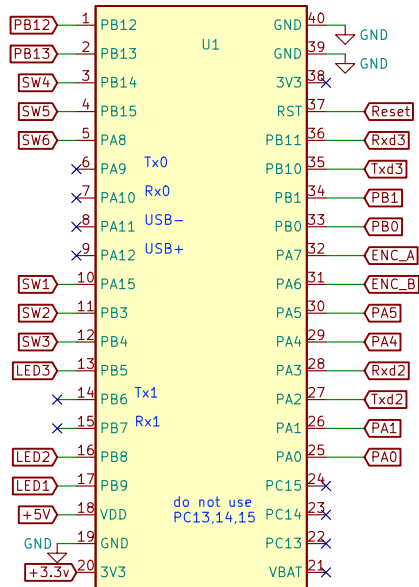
PB12 1 PB12
PB13 2 PB13
SW4 3 PB14
SW5 4 PB15
SW6 5 PA8
6 PA9 Tx0
7 PA10 Rx0
8 PA11 USB−
9 PA12 USB+
SW1 10 PA15
SW2 11 PB3
SW3 12 PB4
LED3 13 PB5
14 PB6 Tx1
15 PB7 Rx1
LED2 16 PB8
LED1 17 PB9
+5V 18 VDD
GND 19 GND
+3.3v 20 3V3

U1

do not use
PC13,14,15

GND 40 GND
GND 39 GND
3V3 38
RST 37 Reset
PB11 36 Rxd3
PB10 35 Txd3
PB1 34 PB1
PB0 33 PB0
PA7 32 ENC_A
PA6 31 ENC_B
PA5 30 PA5
PA4 29 PA4
PA3 28 Rxd2
PA2 27 Txd2
PA1 26 PA1
PA0 25 PA0
PC15 24
PC14 23
PC13 22
VBAT 21